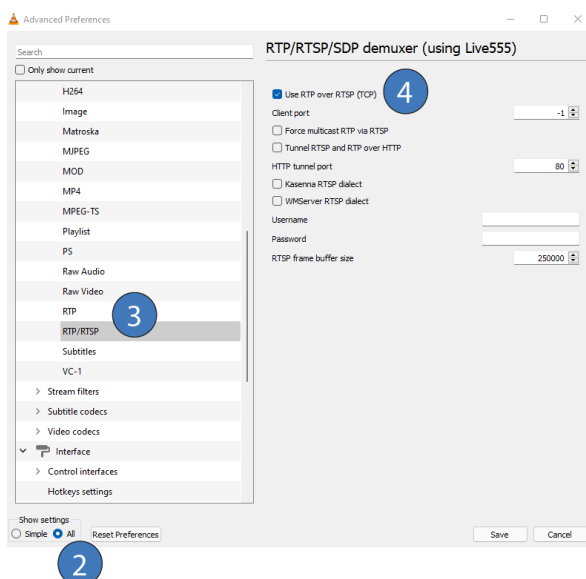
Advanced Preferences

Search

Only show current

H264
Image
Matroska
MJPEG
MOD
MP4
MPEG-TS
Playlist
PS
Raw Audio
Raw Video
RTP
RTP/RTSP
Subtitles
VC-1
Stream filters
Subtitle codecs
Video codecs
Interface
Control interfaces
Hotkeys settings

3

RTP/RTSP/SDP demuxer (using Live555)

Use RTP over RTSP (TCP)

4

Client port -1
Force multicast RTP via RTSP
Tunnel RTSP and RTP over HTTP
HTTP tunnel port 80
Kasenna RTSP dialect
WMServer RTSP dialect
Username
Password
RTSP frame buffer size 250000

Show settings
Simple All
Reset Preferences

2

Save
Cancel